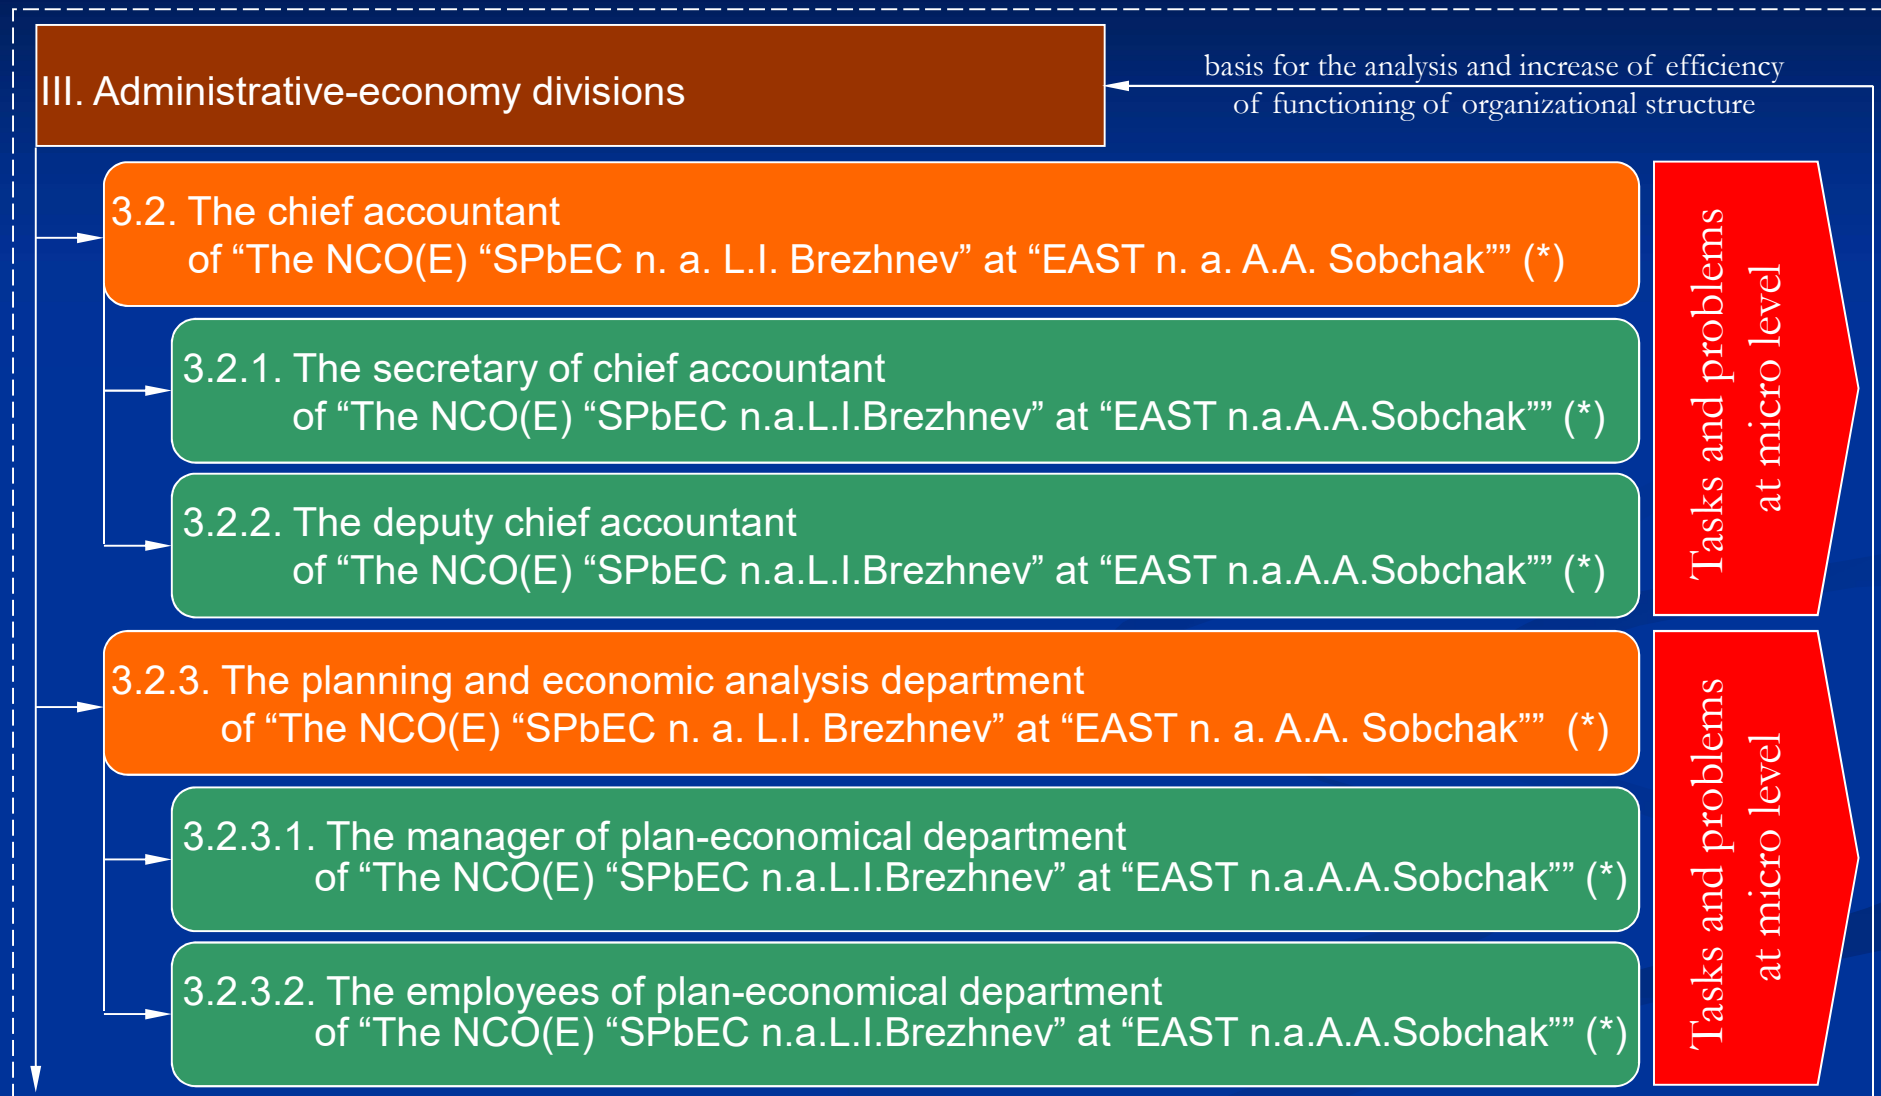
III. Administrative-economy divisions

basis for the analysis and increase of efficiency of functioning of organizational structure

3.2. The chief accountant of “The NCO(E) “SPbEC n. a. L.I. Brezhnev” at “EAST n. a. A.A. Sobchak”” (*)

3.2.1. The secretary of chief accountant of “The NCO(E) “SPbEC n.a.L.I.Brezhnev” at “EAST n.a.A.A.Sobchak”” (*)

3.2.2. The deputy chief accountant of “The NCO(E) “SPbEC n.a.L.I.Brezhnev” at “EAST n.a.A.A.Sobchak”” (*)

Tasks and problems at micro level

3.2.3. The planning and economic analysis department of “The NCO(E) “SPbEC n. a. L.I. Brezhnev” at “EAST n. a. A.A. Sobchak”” (*)

3.2.3.1. The manager of plan-economical department of “The NCO(E) “SPbEC n.a.L.I.Brezhnev” at “EAST n.a.A.A.Sobchak”” (*)

3.2.3.2. The employees of plan-economical department of “The NCO(E) “SPbEC n.a.L.I.Brezhnev” at “EAST n.a.A.A.Sobchak”” (*)

Tasks and problems at micro level